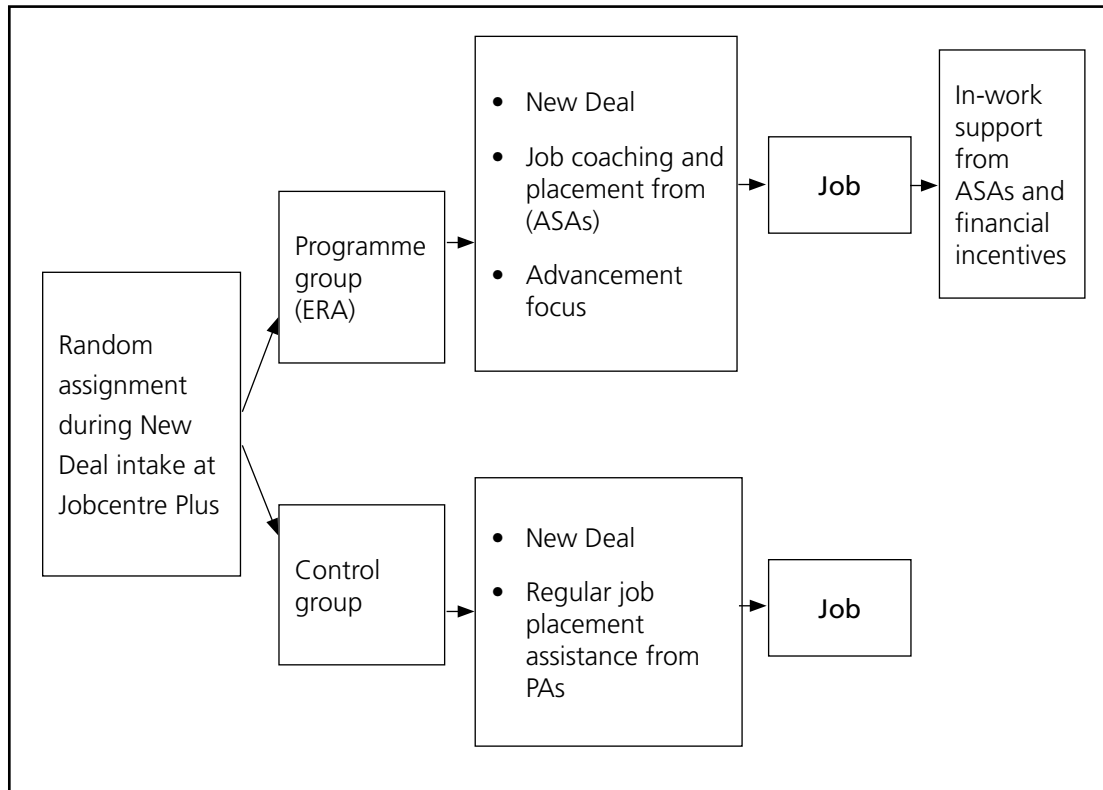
Random assignment during New Deal intake at Jobcentre Plus

Programme group (ERA)

- New Deal
- Job coaching and placement from (ASAs)
- Advancement focus

Job

In-work support from ASAs and financial incentives

Control group

- New Deal
- Regular job placement assistance from PAs

Job